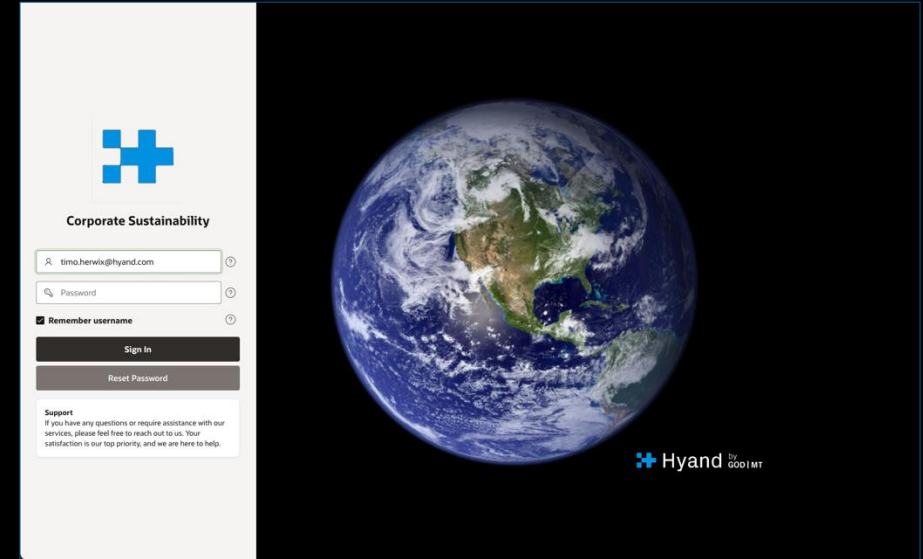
Corporate Sustainability

timo.herwix@hyand.com

Password

Remember username

Sign In

Reset Password

Support
If you have any questions or require assistance with our services, please feel free to reach out to us. Your satisfaction is our top priority, and we are here to help.

Hyand by GOD | MT